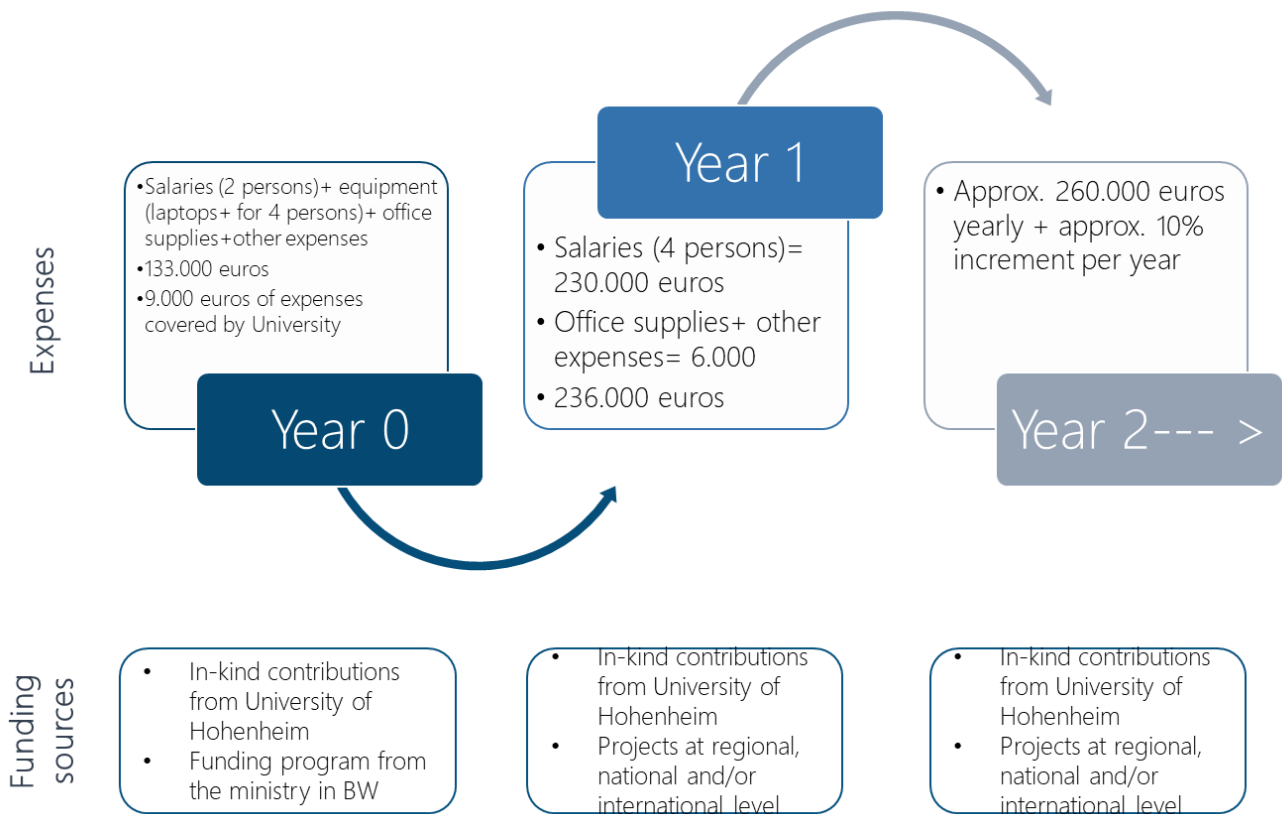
Expenses

• Salaries (2 persons)+ equipment (laptops+ for 4 persons)+ office supplies+other expenses
• 133.000 euros
• 9.000 euros of expenses covered by University

Year 0

Year 1

• Salaries (4 persons)= 230.000 euros
• Office supplies+ other expenses= 6.000
• 236.000 euros

• Approx. 260.000 euros yearly + approx. 10% increment per year

Year 2--- >

Funding sources

• In-kind contributions from University of Hohenheim
• Funding program from the ministry in BW

• In-kind contributions from University of Hohenheim
• Projects at regional, national and/or international level

• In-kind contributions from University of Hohenheim
• Projects at regional, national and/or international level